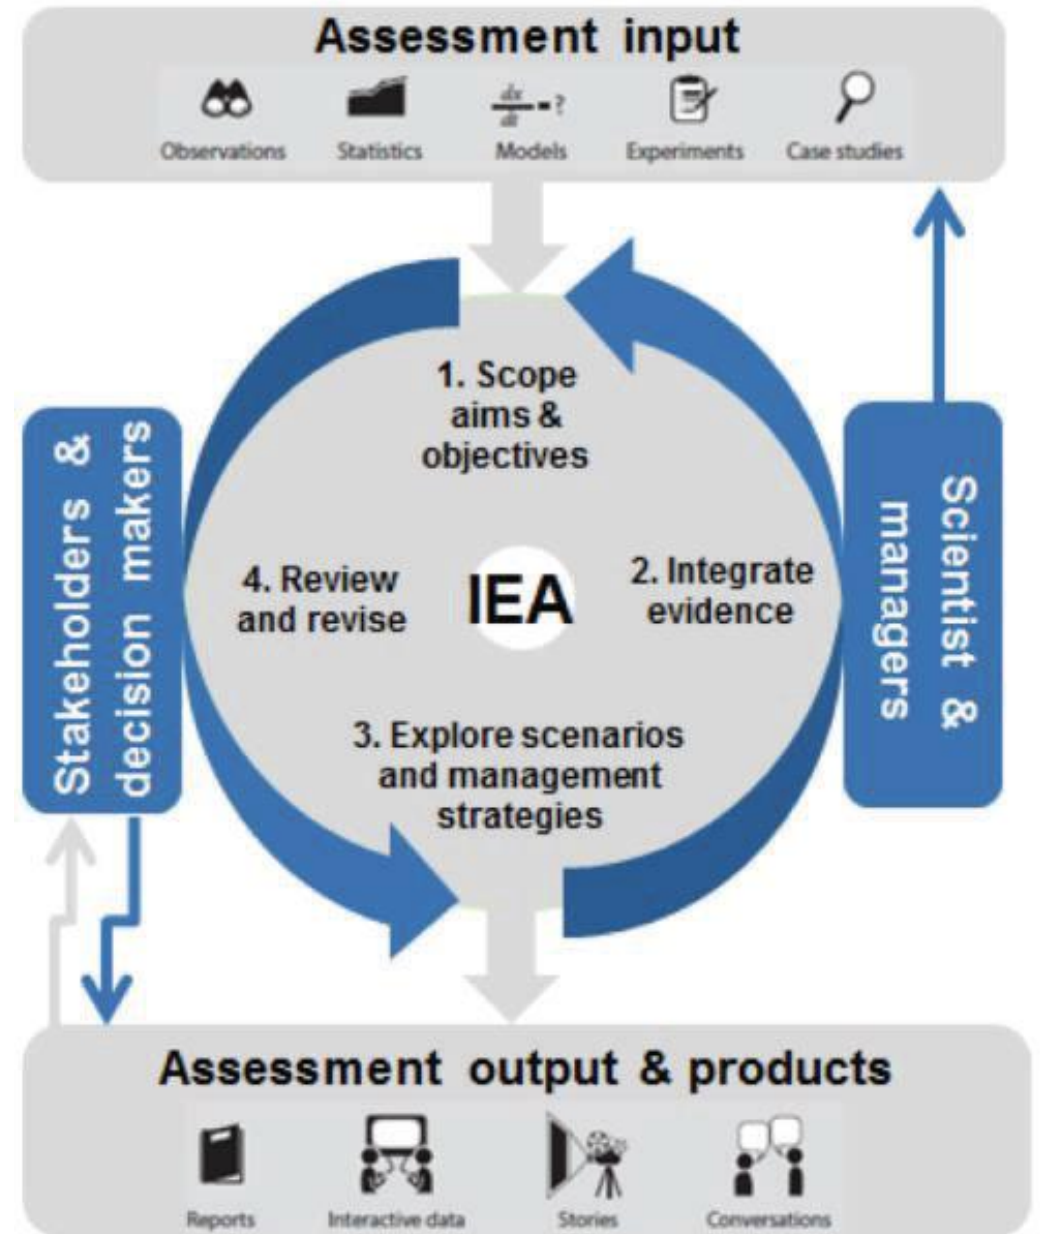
Assessment input

Observations

Statistics

$\frac{dx}{dt}$ = ?

Models

Experiments

Case studies

Stakeholders & decision makers

1. Scope aims & objectives

4. Review and revise

IEA

2. Integrate evidence

3. Explore scenarios and management strategies

Scientist & managers

Assessment output & products

Reports

Interactive data

Stories

Conversations